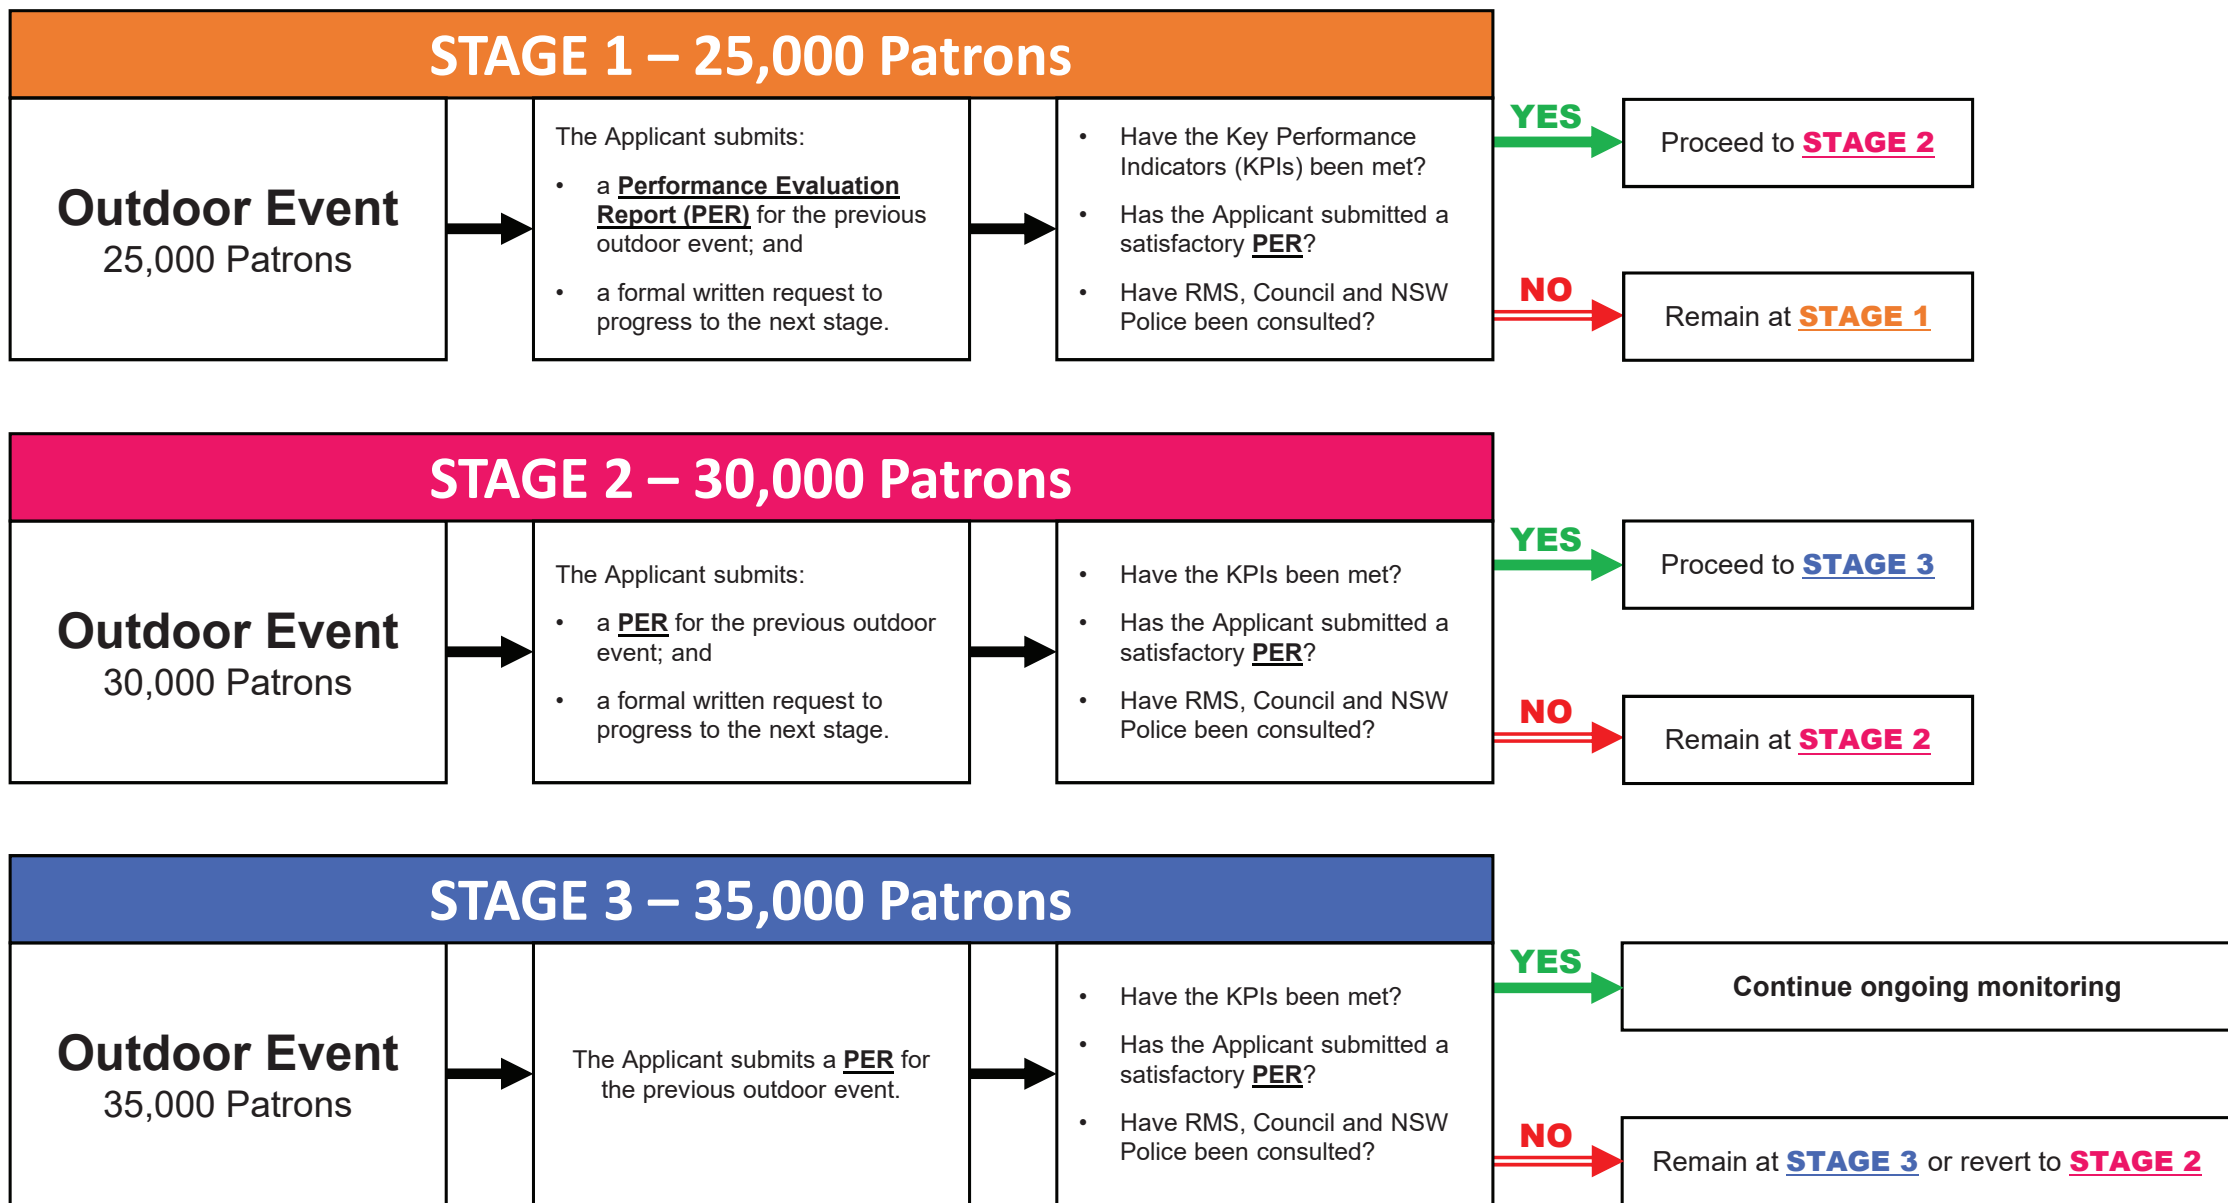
STAGE 1 – 25,000 Patrons

Outdoor Event
25,000 Patrons

The Applicant submits:

- a Performance Evaluation Report (PER) for the previous outdoor event; and
- a formal written request to progress to the next stage.

- Have the Key Performance Indicators (KPIs) been met?
- Has the Applicant submitted a satisfactory PER?
- Have RMS, Council and NSW Police been consulted?

YES
Proceed to STAGE 2

NO
Remain at STAGE 1

STAGE 2 – 30,000 Patrons

Outdoor Event
30,000 Patrons

The Applicant submits:

- a PER for the previous outdoor event; and
- a formal written request to progress to the next stage.

- Have the KPIs been met?
- Has the Applicant submitted a satisfactory PER?
- Have RMS, Council and NSW Police been consulted?

YES
Proceed to STAGE 3

NO
Remain at STAGE 2

STAGE 3 – 35,000 Patrons

Outdoor Event
35,000 Patrons

The Applicant submits a PER for the previous outdoor event.

- Have the KPIs been met?
- Has the Applicant submitted a satisfactory PER?
- Have RMS, Council and NSW Police been consulted?

YES
Continue ongoing monitoring

NO
Remain at STAGE 3 or revert to STAGE 2